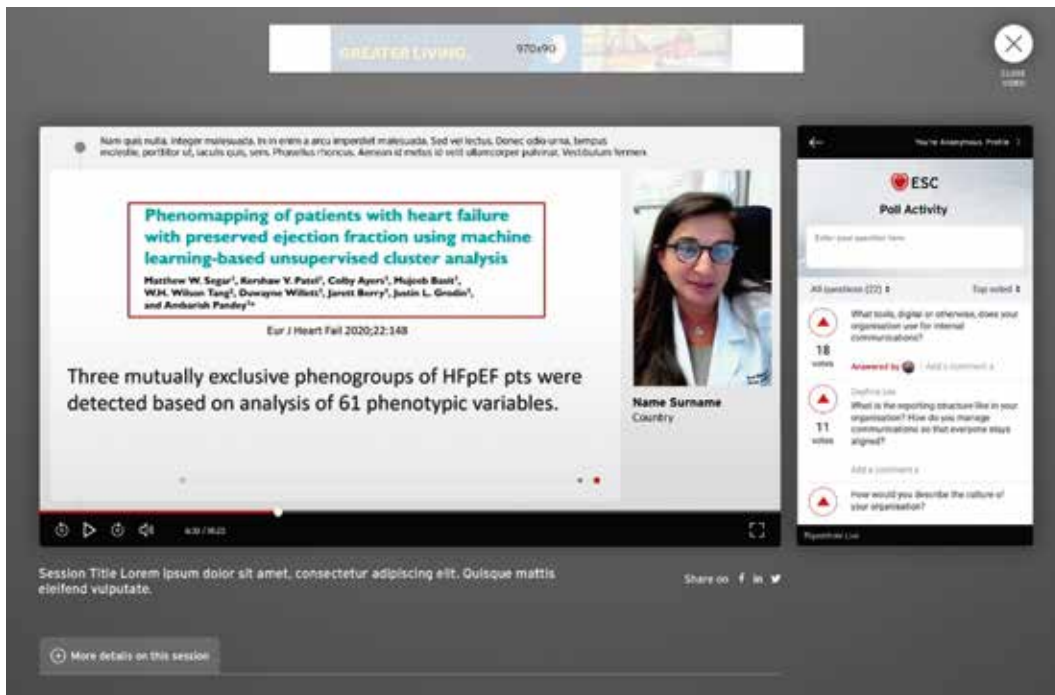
GREATER LIVING 970x90

CLOSE VIDEO

Nam quis nulla. Integer malesuada. In in enim a arcu imperdiet malesuada. Sed vel lectus. Donec odio urna, tempus molestie, porttitor ut, iaculis quis, sem. Phasellus rhoncus. Aenean id metus id velit ullamcorper pulvinar. Vestibulum fermen

Phenomapping of patients with heart failure with preserved ejection fraction using machine learning-based unsupervised cluster analysis

Matthew W. Segar¹, Kershaw V. Patel², Colby Ayers¹, Mujeeb Basit¹, W.H. Wilson Tang³, Duwayne Willett¹, Jarett Berry¹, Justin L. Grodin¹, and Ambarish Pandey¹*

Eur J Heart Fail 2020;22:148

Three mutually exclusive phenogroups of HFpEF pts were detected based on analysis of 61 phenotypic variables.

Name Surname
Country

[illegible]

You're Anonymous Profile

ESC
Poll Activity

Enter your question here

All questions (22) ⇕ Top voted ⇕

What tools, digital or otherwise, does your organisation use for internal communications?
18 votes
Answered by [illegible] | Add a comment

Daphne Lee
What is the reporting structure like in your organisation? How do you manage communications so that everyone stays aligned?
11 votes
Add a comment

How would you describe the culture of your organisation?

Pigeonhole Live

Session Title Lorem ipsum dolor sit amet, consectetur adipiscing elit. Quisque mattis eleifend vulputate.

Share on f in

More details on this session